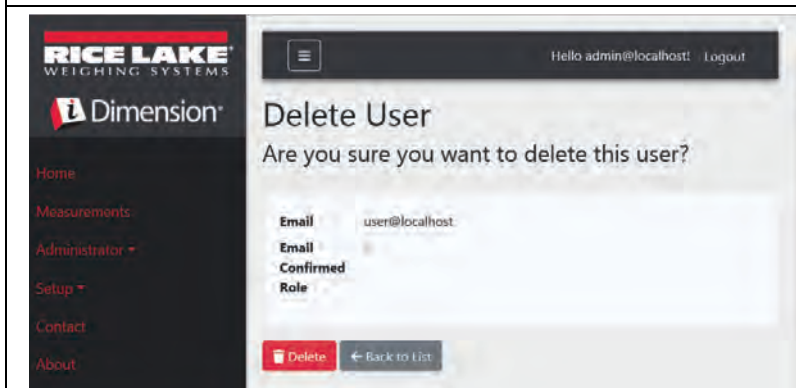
RICE LAKE
WEIGHING SYSTEMS

iDimension

Home
Measurements
Administrator ▾
Setup ▾
Contact
About

≡

Hello admin@localhost! Logout

Delete User

Are you sure you want to delete this user?

| | |
|---|---|
| Email | user@localhost |
| Email Confirmed | |
| Role | |

Delete ← Back to List